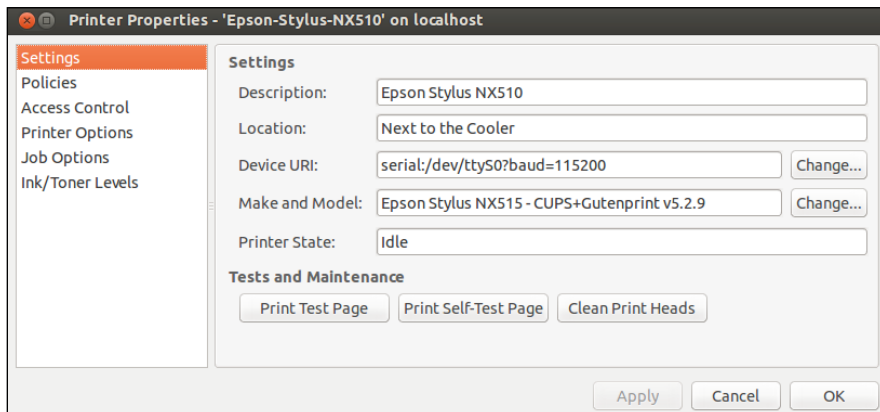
Printer Properties - 'Epson-Stylus-NX510' on localhost

Settings
Policies
Access Control
Printer Options
Job Options
Ink/Toner Levels

Settings

Description: Epson Stylus NX510

Location: Next to the Cooler

Device URI: serial:/dev/ttyS0?baud=115200 Change...

Make and Model: Epson Stylus NX515 - CUPS+Gutenprint v5.2.9 Change...

Printer State: Idle

Tests and Maintenance

Print Test Page Print Self-Test Page Clean Print Heads

Apply Cancel OK